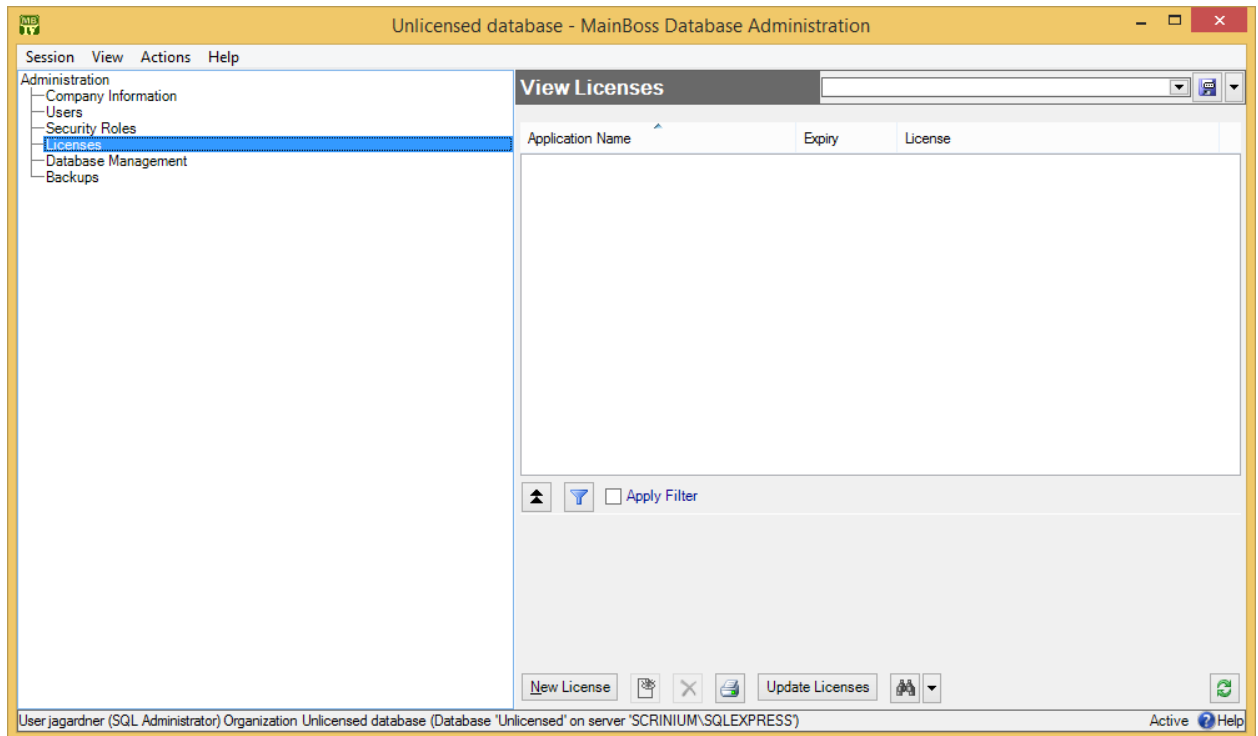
MB

Unlicensed database - MainBoss Database Administration

Session View Actions Help

Administration
Company Information
Users
Security Roles
Licenses
Database Management
Backups

View Licenses

| Application Name | Expiry | License |
|---|---|---|

Apply Filter

New License

Update Licenses

User jagardner (SQL Administrator) Organization Unlicensed database (Database 'Unlicensed' on server 'SCRINIUM\SQLEXPRESS')

Active Help